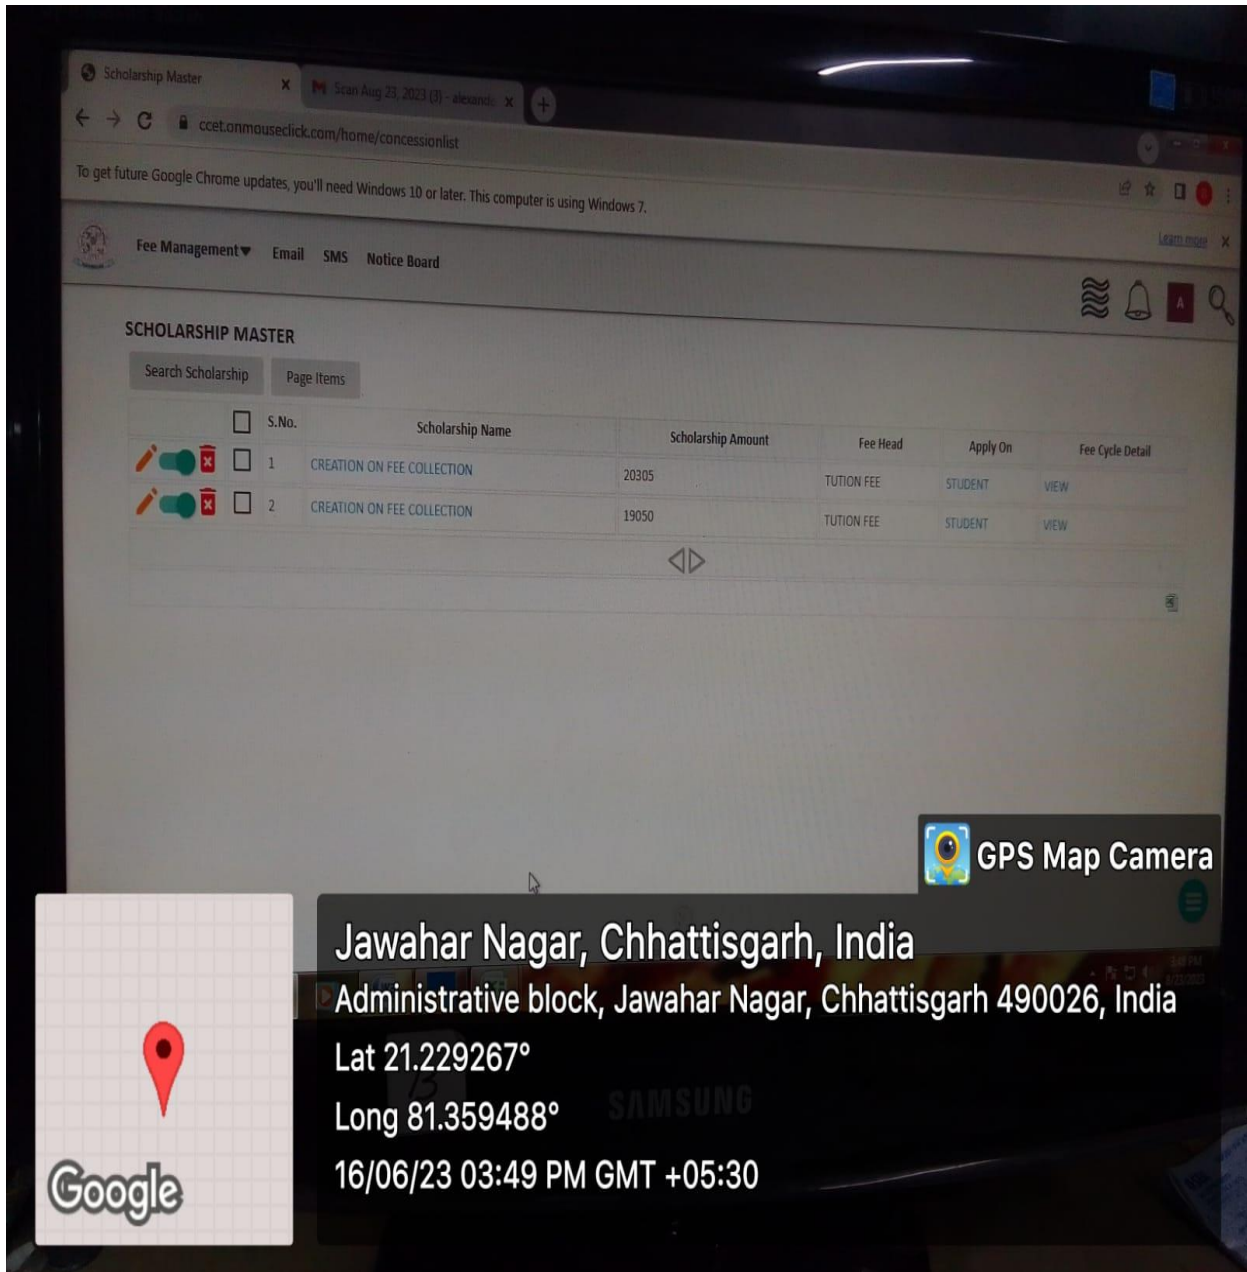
Scholarship Master
Scan Aug 23, 2023 (3) - alexand
ccet.onmouseclick.com/home/concessionlist

To get future Google Chrome updates, you'll need Windows 10 or later. This computer is using Windows 7.

Learn more

Fee Management▾ Email SMS Notice Board

A

SCHOLARSHIP MASTER

Search Scholarship Page Items

| | S.No. | Scholarship Name | Scholarship Amount | Fee Head | Apply On | Fee Cycle Detail |
|---|---|---|---|---|---|---|
| | 1 | CREATION ON FEE COLLECTION | 20305 | TUTION FEE | STUDENT | VIEW |
| | 2 | CREATION ON FEE COLLECTION | 19050 | TUTION FEE | STUDENT | VIEW |

GPS Map Camera

Jawahar Nagar, Chhattisgarh, India
Administrative block, Jawahar Nagar, Chhattisgarh 490026, India
Lat 21.229267°
Long 81.359488°
16/06/23 03:49 PM GMT +05:30

Google

SAMSUNG